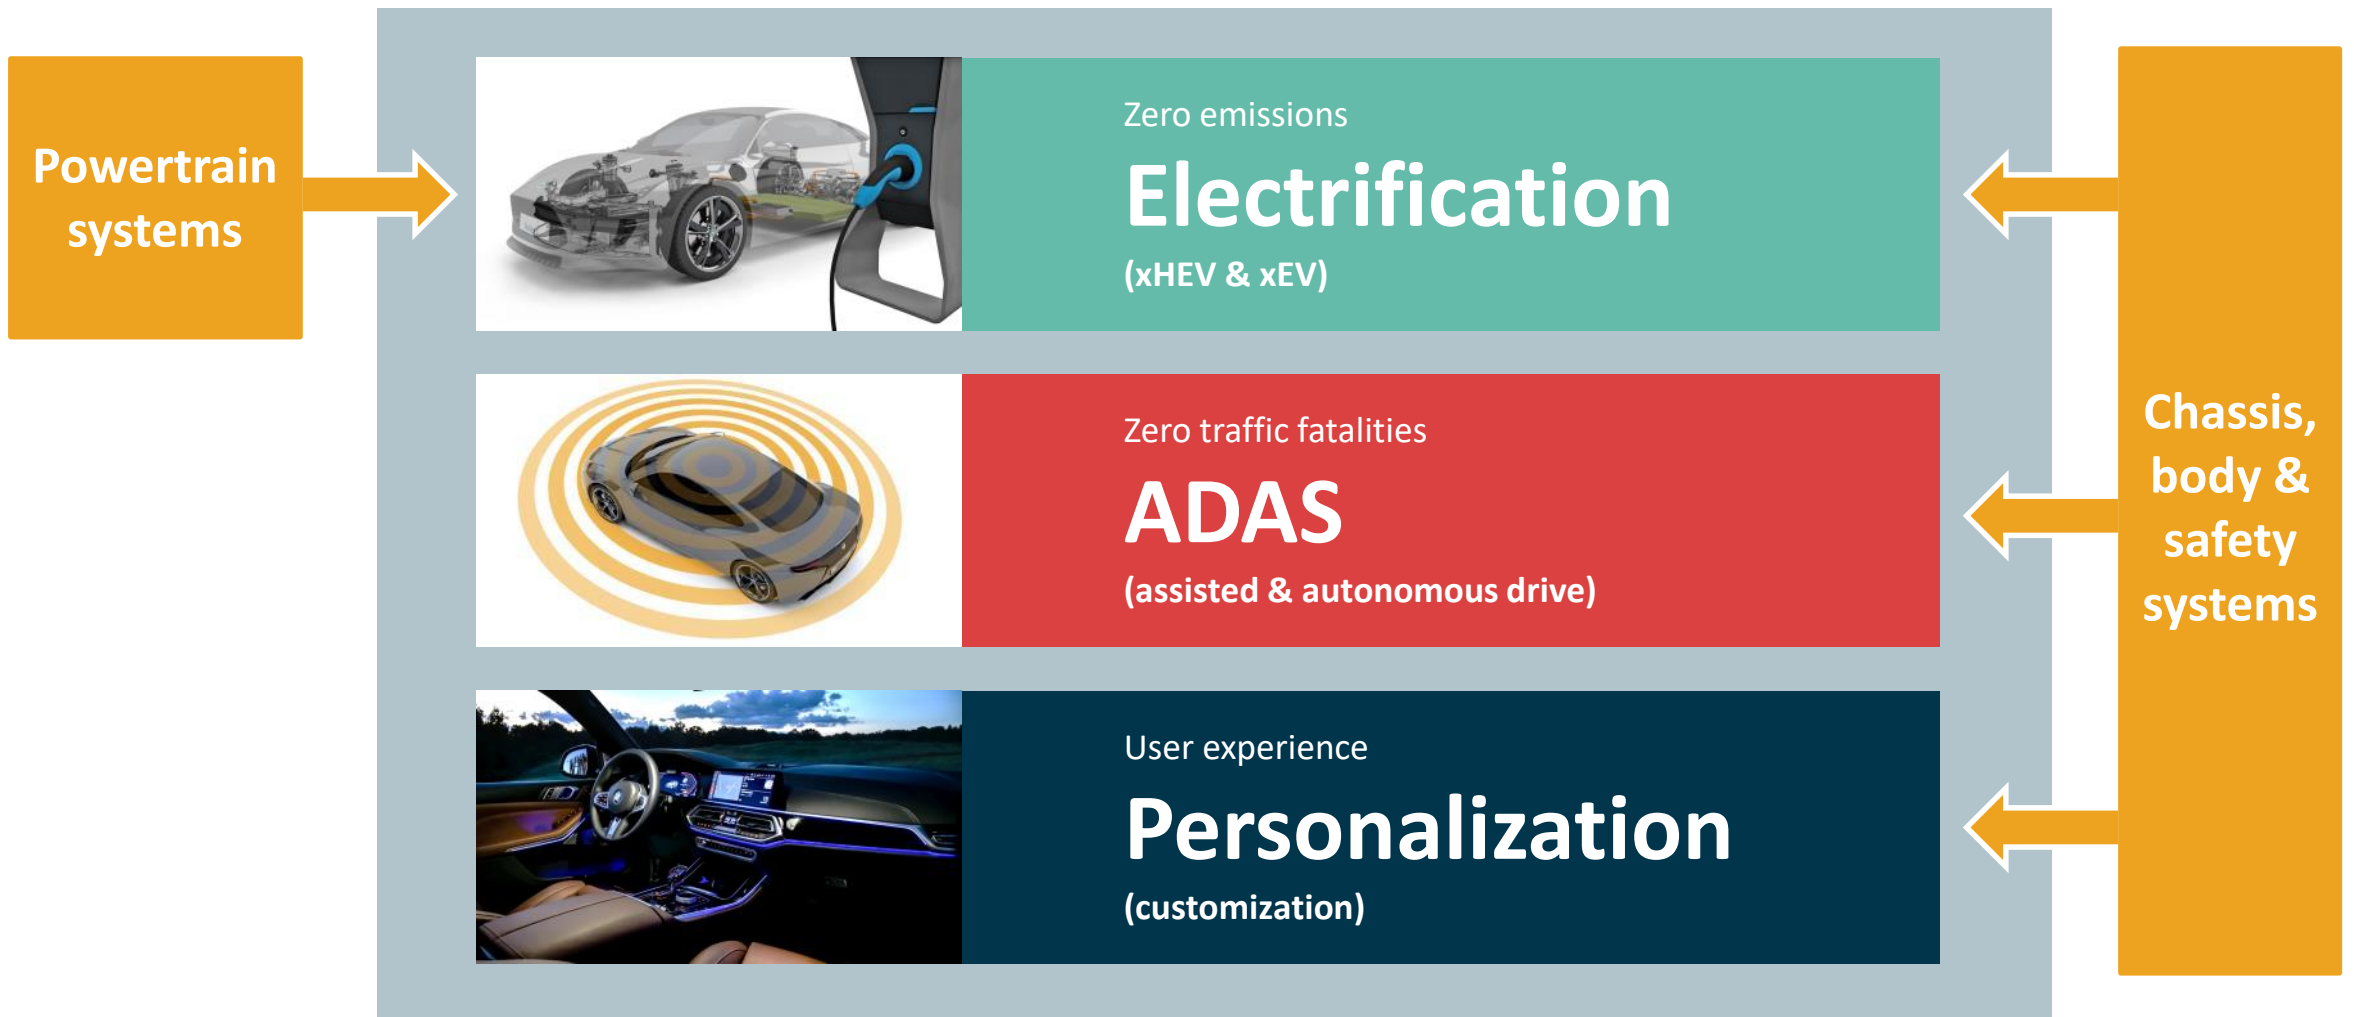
Powertrain systems

Zero emissions

Electrification

(xHEV & xEV)

Zero traffic fatalities

ADAS

(assisted & autonomous drive)

User experience

Personalization

(customization)

Chassis, body & safety systems